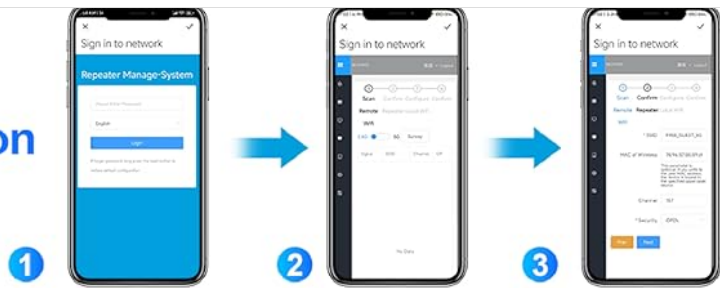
on

Sign in to network

Repeater Manage-System

Please Enter Password

English

Login

1

Sign in to network

Scan Confirm Configure Confirm

Remote Repeater

2.4G 5G Survey

Signal SSID Channel

No Data

2

Sign in to network

Scan Confirm Configure Confirm

Remote Repeater

SSID

MAC of Wireless

Channel

Security

Prev Next

3